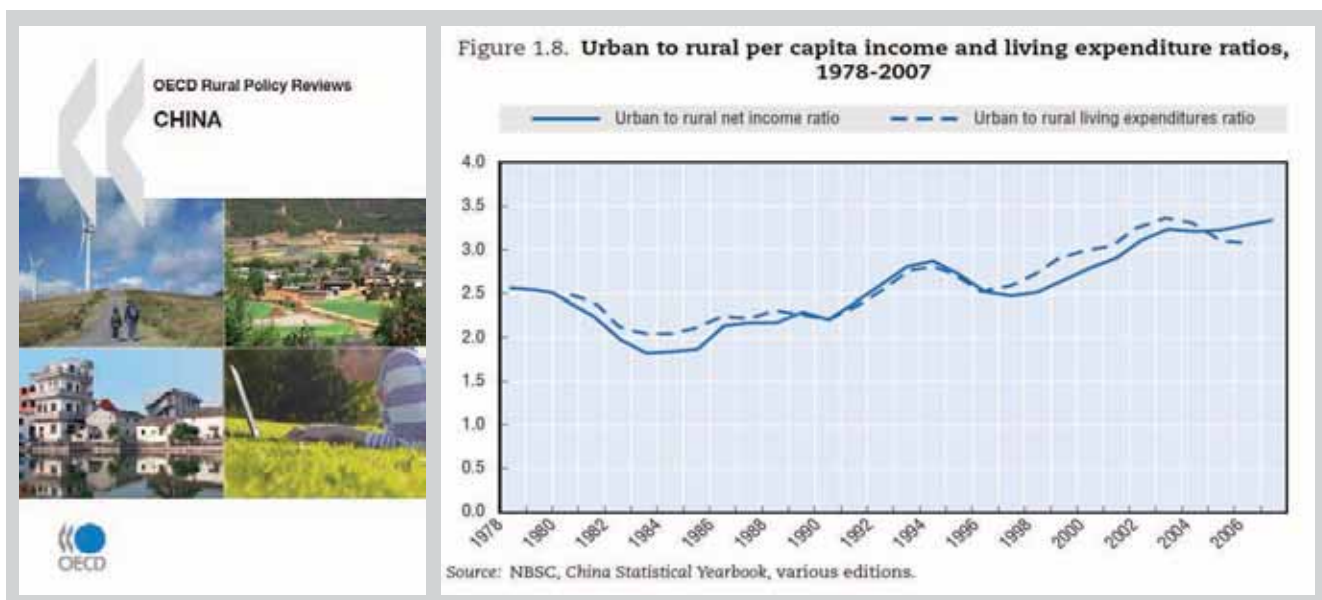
OECD Rural Policy Reviews

CHINA

OECD

Figure 1.8. **Urban to rural per capita income and living expenditure ratios, 1978-2007**

Urban to rural net income ratio
Urban to rural living expenditures ratio

4.0
3.5
3.0
2.5
2.0
1.5
1.0
0.5
0.0

1978 1980 1982 1984 1986 1988 1990 1992 1994 1996 1998 2000 2002 2004 2006

Source: NBSC, *China Statistical Yearbook*, various editions.